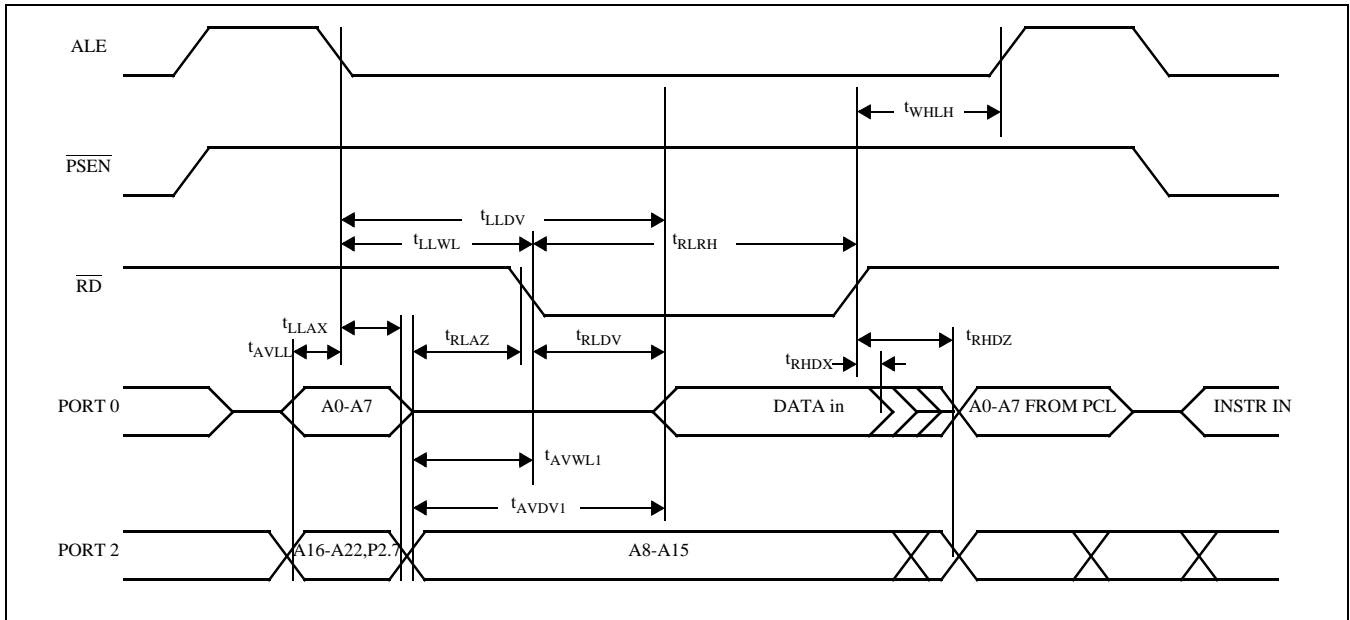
ALE

$t_{WHLH}$

$\overline{PSEN}$

$t_{LLDV}$

$t_{LLWL}$

$t_{RLRH}$

$\overline{RD}$

$t_{LLAX}$

$t_{AVLL}$

$t_{RLAZ}$

$t_{RLDV}$

$t_{RHDZ}$

$t_{RHDX}$

PORT 0

A0-A7

DATA in

A0-A7 FROM PCL

INSTR IN

$t_{AVWL1}$

$t_{AVDV1}$

PORT 2

A16-A22,P2.7

A8-A15